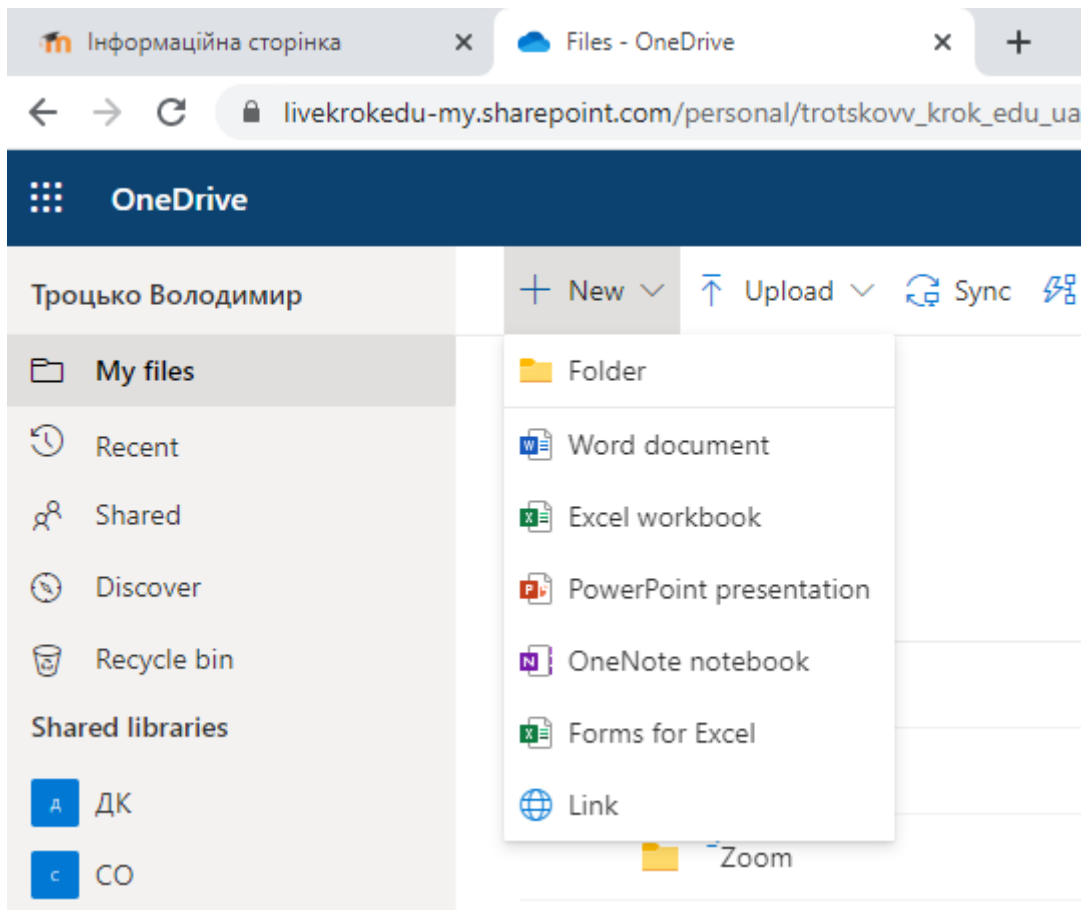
Інформаційна сторінка ×
Files - OneDrive ×
+
livekrokedu-my.sharepoint.com/personal/trotskovv_krok_edu_ua

OneDrive

Троцько Володимир
My files
Recent
Shared
Discover
Recycle bin
Shared libraries
Д ДК
С СО

+ New
Upload
Sync

Folder
Word document
Excel workbook
PowerPoint presentation
OneNote notebook
Forms for Excel
Link

Zoom